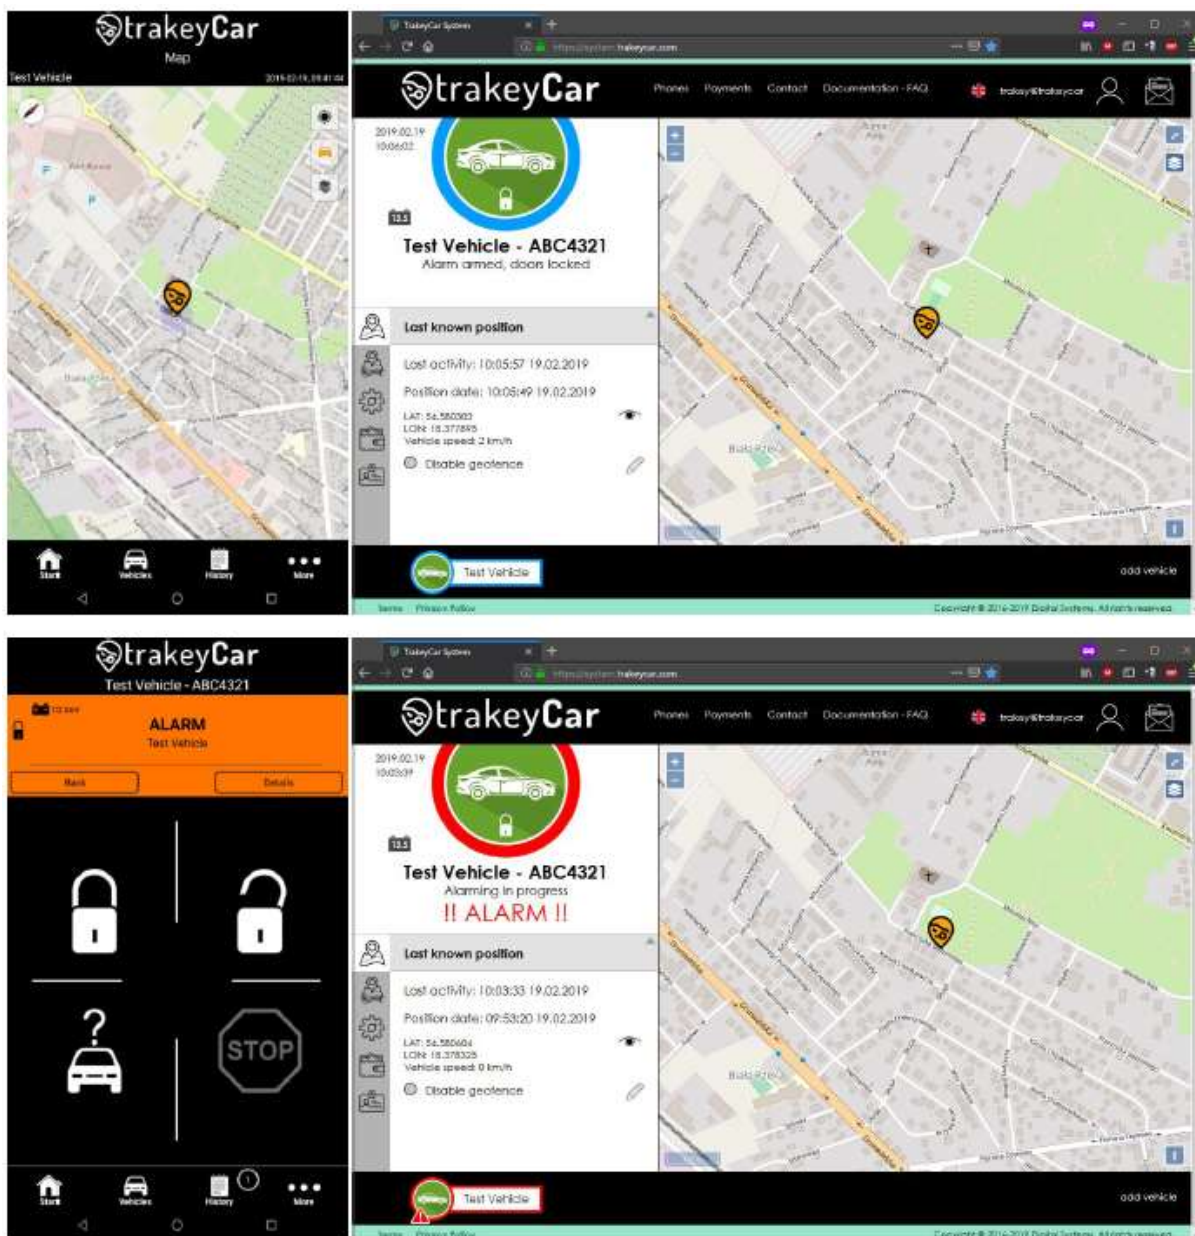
trakeyCar
Map
Test Vehicle 2019-02-19, 09:41:04

Start Vehicles History More

TrakeyCar System
https://system.trakeycar.com

trakeyCar
Phones Payments Contact Documentation - FAQ trakey@trakeycar

2019.02.19
10:06:02

Test Vehicle - ABC4321
Alarm armed, doors locked

Last known position
Last activity: 10:05:57 19.02.2019
Position date: 10:05:49 19.02.2019
LAT: 54.580383
LON: 18.377895
Vehicle speed: 2 km/h
Disable geofence

Test Vehicle
add vehicle

Terms Privacy Policy
Copyright © 2016-2019 Digital Systems. All rights reserved.

trakeyCar
Test Vehicle - ABC4321
ALARM
Test Vehicle
Back Details

STOP

Start Vehicles History More

TrakeyCar System
https://system.trakeycar.com

trakeyCar
Phones Payments Contact Documentation - FAQ trakey@trakeycar

2019.02.19
10:03:39

Test Vehicle - ABC4321
Alarming in progress
!! ALARM !!

Last known position
Last activity: 10:03:33 19.02.2019
Position date: 09:53:20 19.02.2019
LAT: 54.580604
LON: 18.378325
Vehicle speed: 0 km/h
Disable geofence

Test Vehicle
add vehicle

Terms Privacy Policy
Copyright © 2016-2019 Digital Systems. All rights reserved.